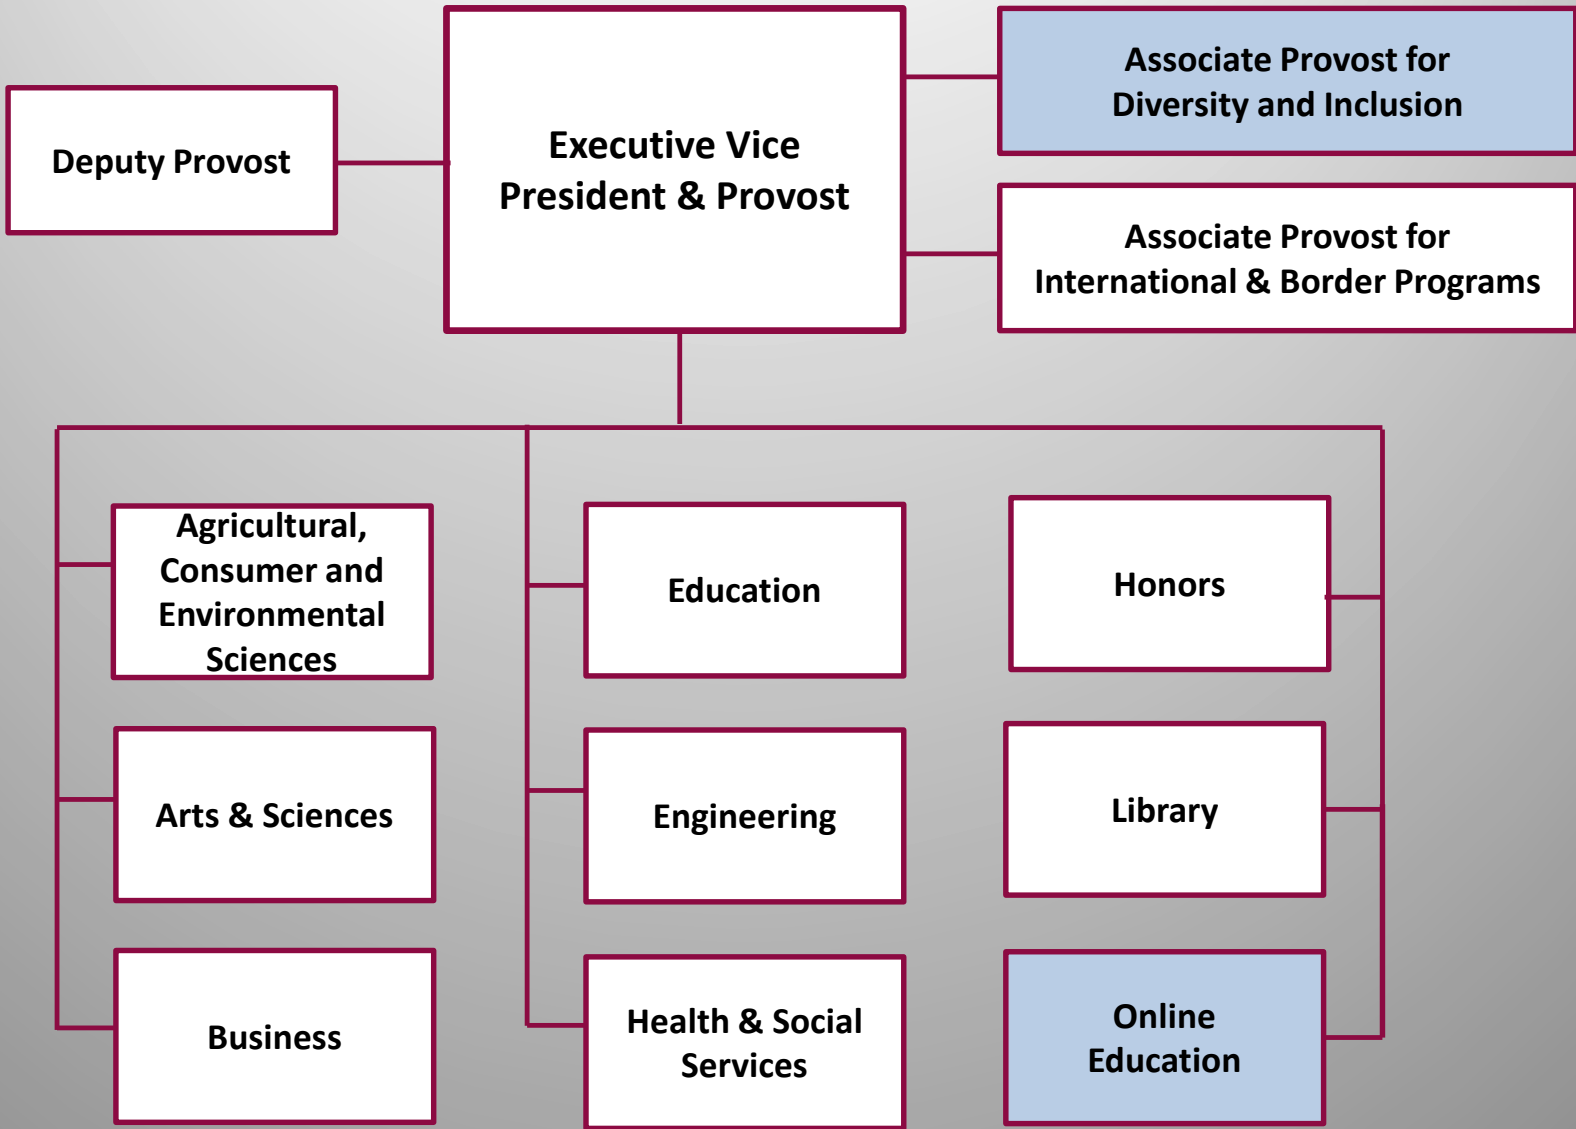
Deputy Provost

Executive Vice President & Provost

Associate Provost for Diversity and Inclusion

Associate Provost for International & Border Programs

Agricultural, Consumer and Environmental Sciences

Arts & Sciences

Business

Education

Engineering

Health & Social Services

Honors

Library

Online Education